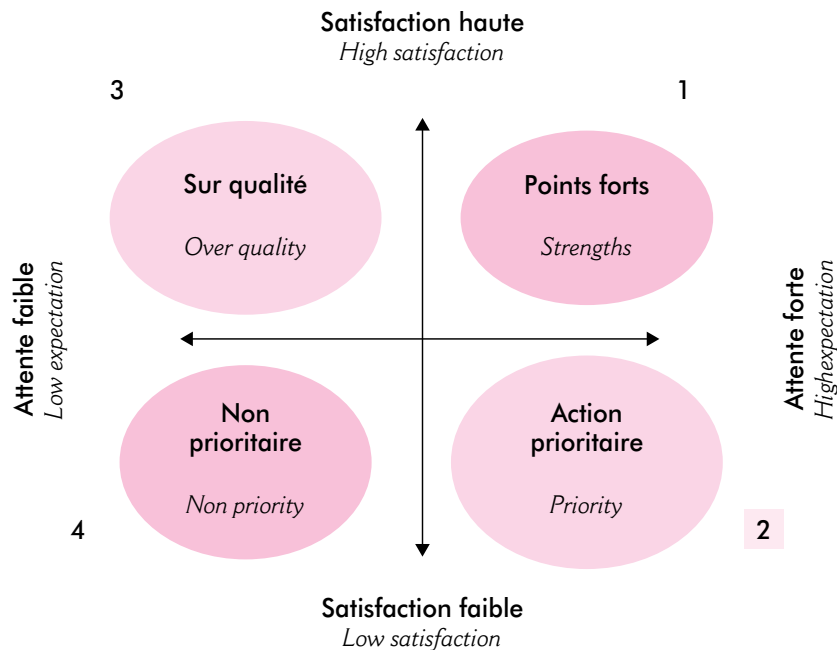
Satisfaction haute
*High satisfaction*

3

1

Sur qualité

*Over quality*

Points forts

*Strengths*

Attente faible
*Low expectation*

Attente forte
*Highexpectation*

Non prioritaire

*Non priority*

Action prioritaire

*Priority*

4

2

Satisfaction faible
*Low satisfaction*